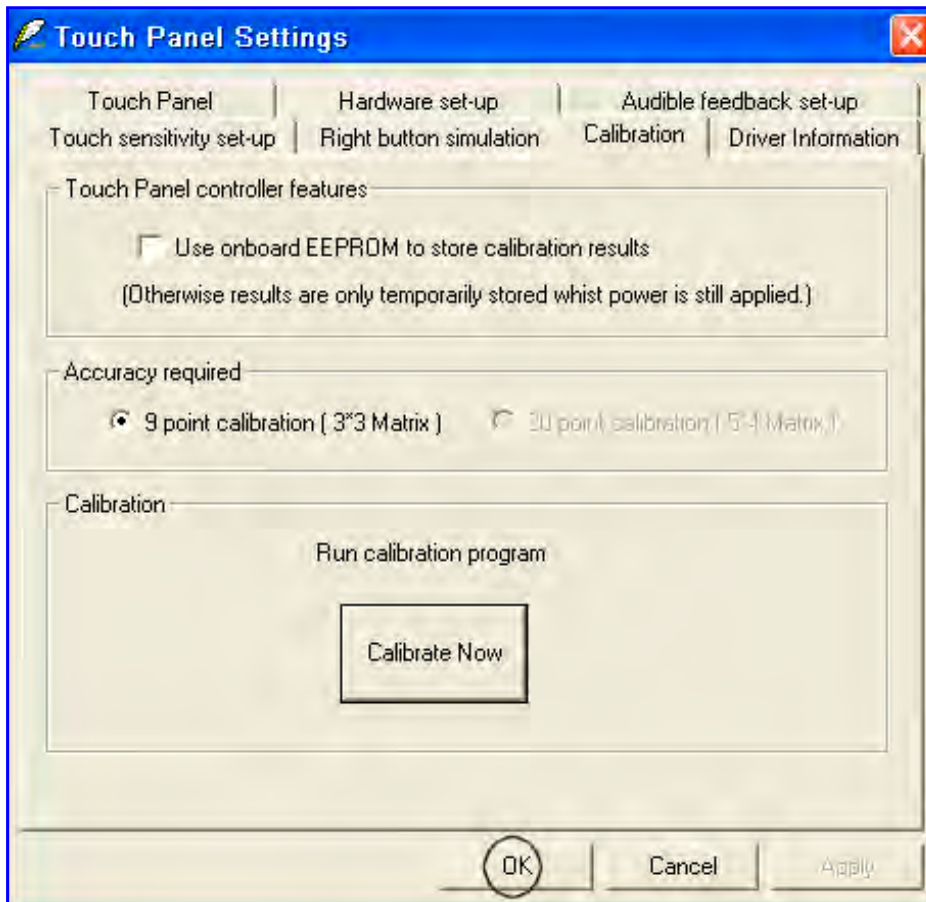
Touch Panel Settings

Touch Panel
Hardware set-up
Audible feedback set-up
Touch sensitivity set-up
Right button simulation
Calibration
Driver Information

Touch Panel controller features

Use onboard EEPROM to store calibration results

(Otherwise results are only temporarily stored whist power is still applied.)

Accuracy required

9 point calibration ( 3*3 Matrix )

20 point calibration ( 5*4 Matrix )

Calibration

Run calibration program

Calibrate Now

OK
Cancel
Apply